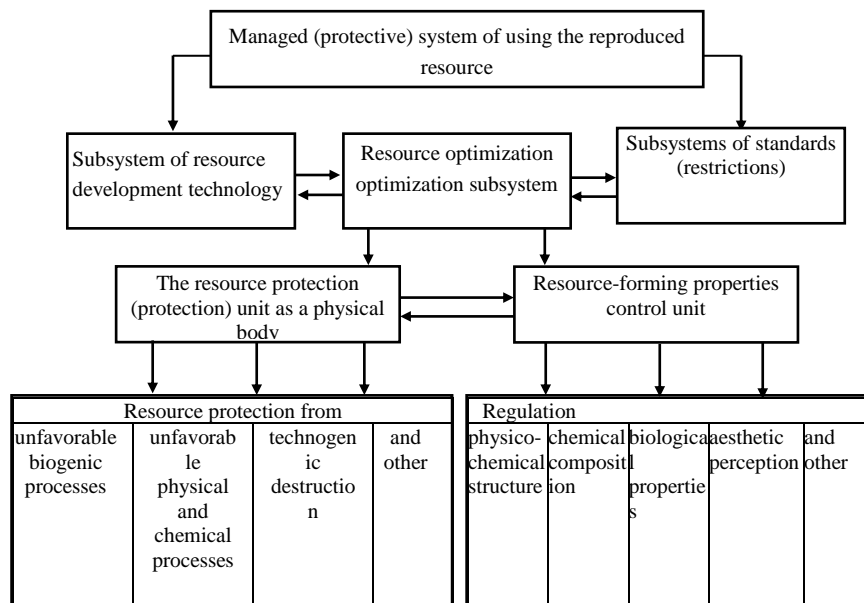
Managed (protective) system of using the reproduced resource

Subsystem of resource development technology

Resource optimization optimization subsystem

Subsystems of standards (restrictions)

The resource protection (protection) unit as a physical body

Resource-forming properties control unit

| Resource protection from | | | |
|---|---|---|---|
| unfavorable biogenic processes | unfavorable physical and chemical processes | technogenic destruction | and other |

| Regulation | | | | |
|---|---|---|---|---|
| physico-chemical structure | chemical composition | biological properties | aesthetic perception | and other |